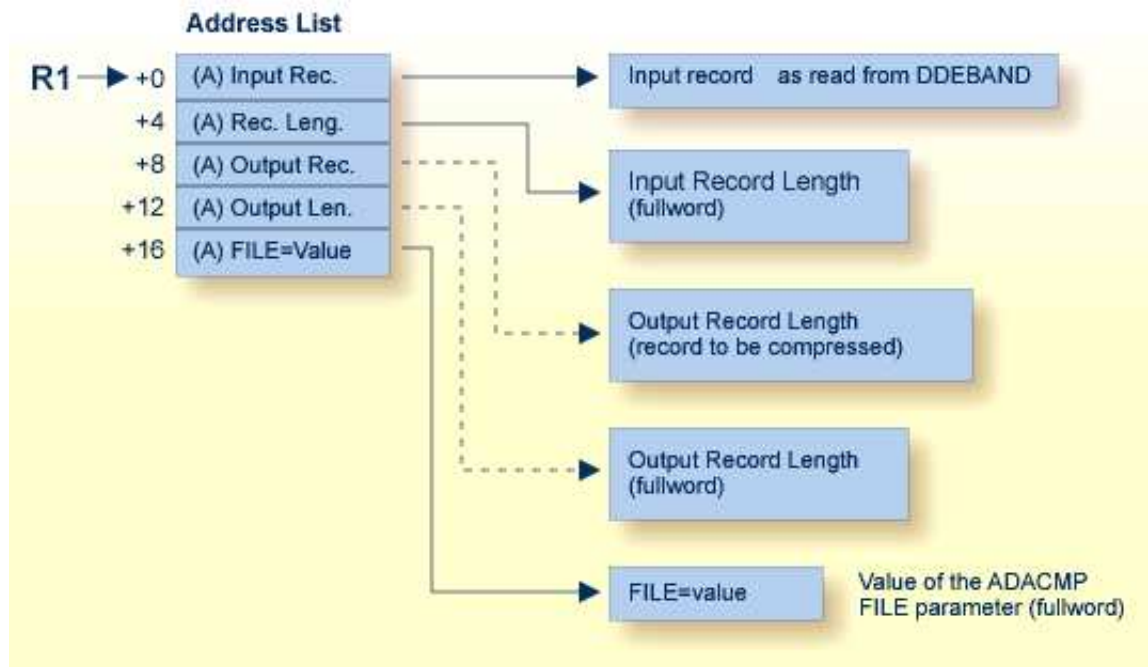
Address List

R1

+0 (A) Input Rec.

+4 (A) Rec. Leng.

+8 (A) Output Rec.

+12 (A) Output Len.

+16 (A) FILE=Value

Input record as read from DDEBAND

Input Record Length (fullword)

Output Record Length (record to be compressed)

Output Record Length (fullword)

FILE=value

Value of the ADACMP FILE parameter (fullword)